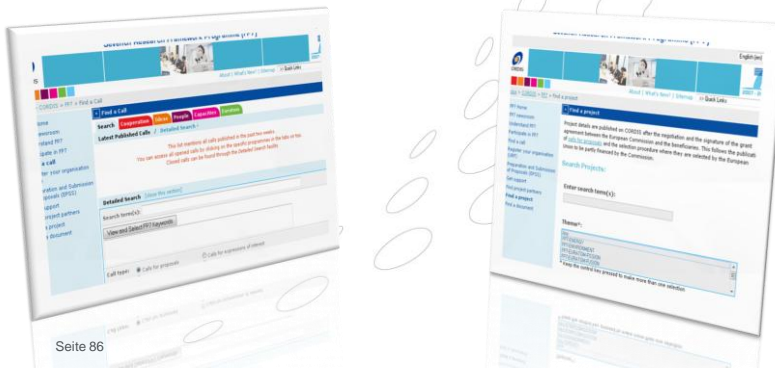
Seventh Research Framework Programme (FP7)

About | What's New? | Sitemap | Quick Links

CORDIS > FP7 > Find a Call

ome
ewsroom
rstand FP7
pate in FP7
a call
ter your organisation
aration and Submission
oposals (EPSS)
support
s project
e project partners
y document

Find a Call

Search Cooperation Ideas People Capacities Euratom

Latest Published Calls | Detailed Search

This list mentions all calls published in the past few weeks.
You can access all opened calls by clicking on the specific programmes in the tabs on top.
Closed calls can be found through the Detailed Search facility.

Detailed Search [clear this section]

Search term(s):

View and Select FP7 keywords

Call type: Calls for proposals Calls for expressions of interest

Seventh Research Framework Programme (FP7)

English (en)

About | What's New? | Sitemap | Quick Links

CORDIS > FP7 > Find a project

FP7 Home
FP7 newsroom
Understand FP7
Participate in FP7
Find a call
Register your organisation (URF)
Preparation and Submission of Proposals (EPSS)
Get support
Find project partners
Find a project
Find a document

Find a project

Project details are published on CORDIS after the negotiation and the signature of the grant agreement between the European Commission and the beneficiaries. This follows the publication of calls for proposals and the selection procedure where they are selected by the European Union to be partly financed by the Commission.

Search Projects:

Enter search term(s):

Theme*:

* Keep the control key pressed to make more than one selection

Seite 86